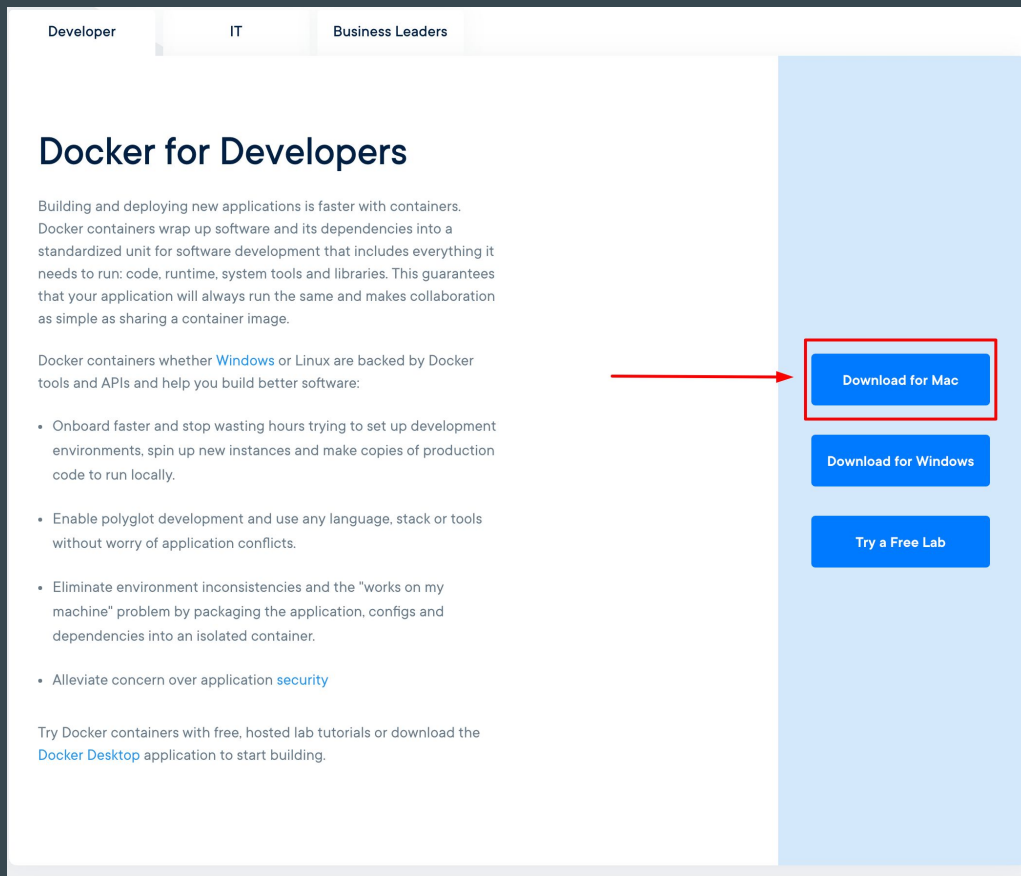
Developer IT Business Leaders

Docker for Developers

Building and deploying new applications is faster with containers. Docker containers wrap up software and its dependencies into a standardized unit for software development that includes everything it needs to run: code, runtime, system tools and libraries. This guarantees that your application will always run the same and makes collaboration as simple as sharing a container image.

Docker containers whether Windows or Linux are backed by Docker tools and APIs and help you build better software:

• Onboard faster and stop wasting hours trying to set up development environments, spin up new instances and make copies of production code to run locally.

• Enable polyglot development and use any language, stack or tools without worry of application conflicts.

• Eliminate environment inconsistencies and the "works on my machine" problem by packaging the application, configs and dependencies into an isolated container.

• Alleviate concern over application security

Try Docker containers with free, hosted lab tutorials or download the Docker Desktop application to start building.

Download for Mac

Download for Windows

Try a Free Lab